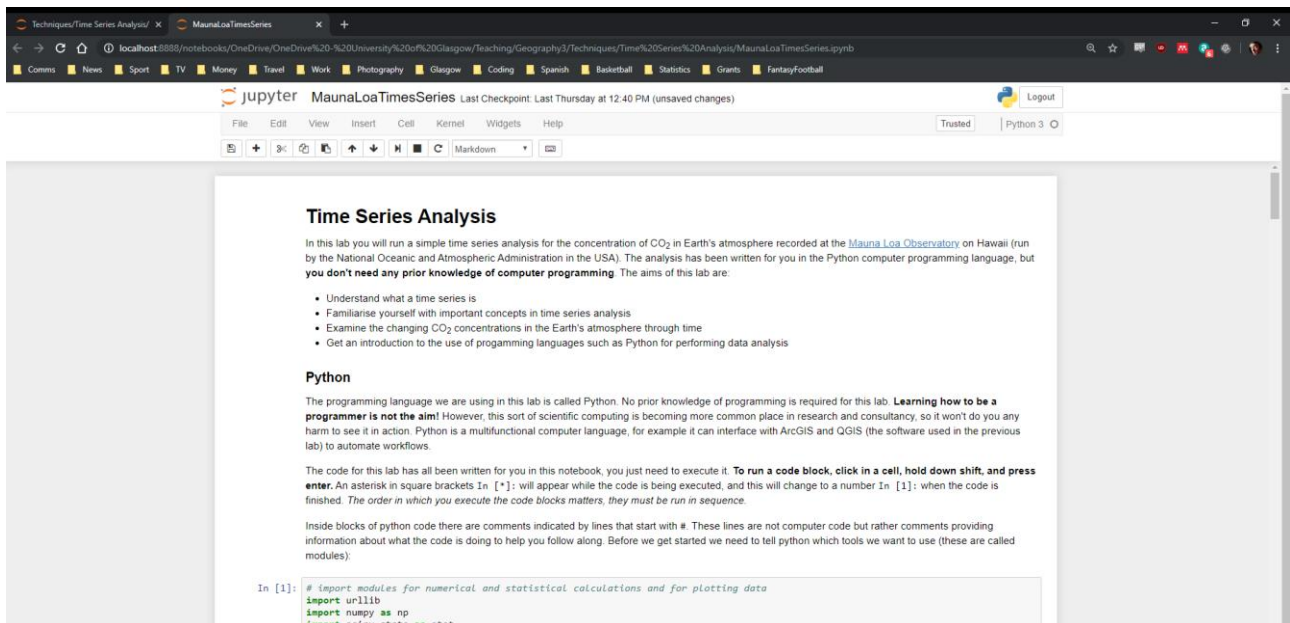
Techniques/Time Series Analysis/ × MaunaLoaTimesSeries × +

localhost:8888/notebooks/OneDrive/OneDrive%20-%20University%20of%20Glasgow/Teaching/Geography3/Techniques/Time%20Series%20Analysis/MaunaLoaTimesSeries.ipynb

Comms News Sport TV Money Travel Work Photography Glasgow Coding Spanish Basketball Statistics Grants FantasyFootball

jupyter MaunaLoaTimesSeries Last Checkpoint: Last Thursday at 12:40 PM (unsaved changes)

Logout

File Edit View Insert Cell Kernel Widgets Help

Trusted Python 3

Markdown

# Time Series Analysis

In this lab you will run a simple time series analysis for the concentration of $CO_2$ in Earth's atmosphere recorded at the Mauna Loa Observatory on Hawaii (run by the National Oceanic and Atmospheric Administration in the USA). The analysis has been written for you in the Python computer programming language, but **you don't need any prior knowledge of computer programming**. The aims of this lab are:

- Understand what a time series is
- Familiarise yourself with important concepts in time series analysis
- Examine the changing $CO_2$ concentrations in the Earth's atmosphere through time
- Get an introduction to the use of progamming languages such as Python for performing data analysis

## Python

The programming language we are using in this lab is called Python. No prior knowledge of programming is required for this lab. **Learning how to be a programmer is not the aim!** However, this sort of scientific computing is becoming more common place in research and consultancy, so it won't do you any harm to see it in action. Python is a multifunctional computer language, for example it can interface with ArcGIS and QGIS (the software used in the previous lab) to automate workflows.

The code for this lab has all been written for you in this notebook, you just need to execute it. **To run a code block, click in a cell, hold down shift, and press enter.** An asterisk in square brackets In [*]: will appear while the code is being executed, and this will change to a number In [1]: when the code is finished. *The order in which you execute the code blocks matters, they must be run in sequence.*

Inside blocks of python code there are comments indicated by lines that start with #. These lines are not computer code but rather comments providing information about what the code is doing to help you follow along. Before we get started we need to tell python which tools we want to use (these are called modules):

In [1]: # import modules for numerical and statistical calculations and for plotting data
import urllib
import numpy as np
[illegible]